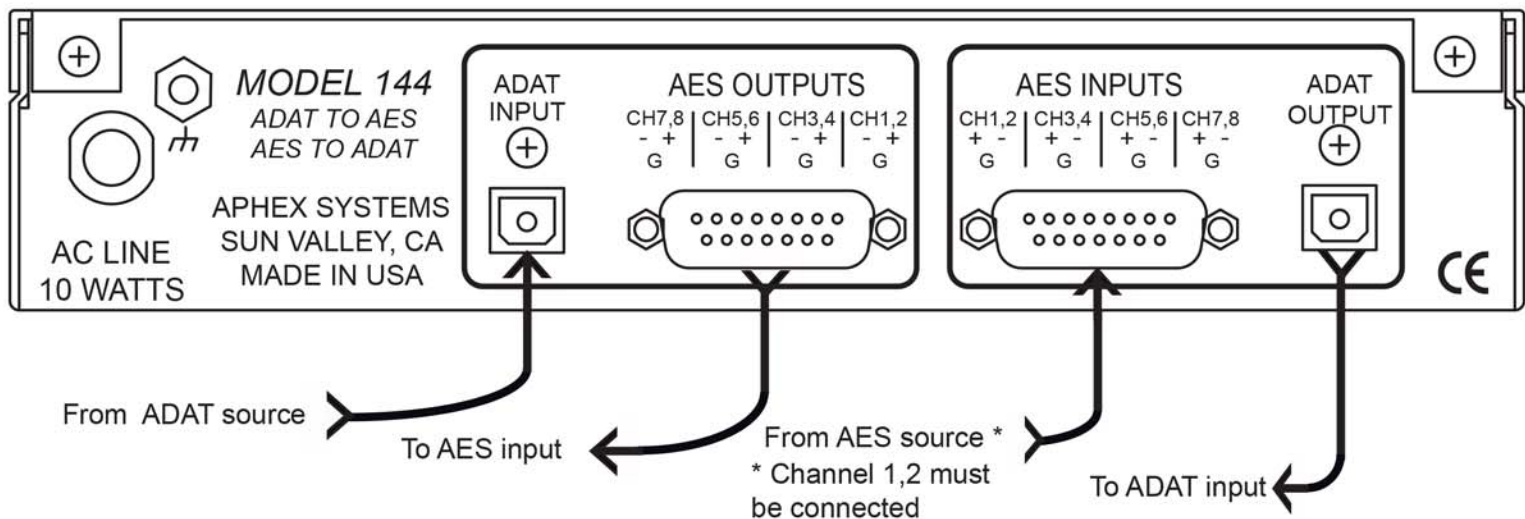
MODEL 144
ADAT TO AES
AES TO ADAT

APHEX SYSTEMS
SUN VALLEY, CA
MADE IN USA

AC LINE
10 WATTS

ADAT
INPUT

AES OUTPUTS

| CH7,8 | CH5,6 | CH3,4 | CH1,2 |
|---|---|---|---|
| - + | - + | - + | - + |
| G | G | G | G |

AES INPUTS

| CH1,2 | CH3,4 | CH5,6 | CH7,8 |
|---|---|---|---|
| + - | + - | + - | + - |
| G | G | G | G |

ADAT
OUTPUT

CE

From ADAT source

To AES input

From AES source *

* Channel 1,2 must be connected

To ADAT input